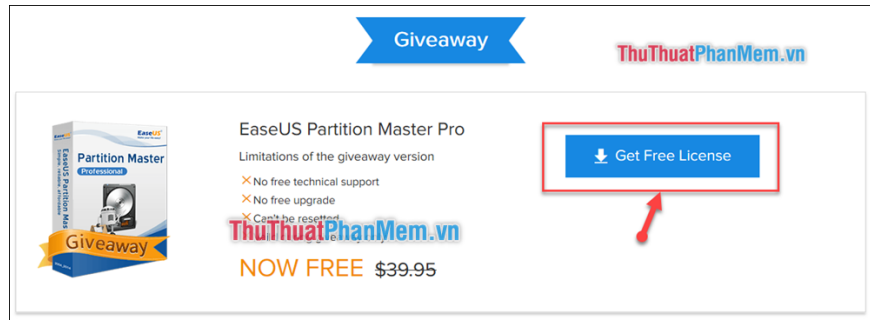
Giveaway

ThuThuatPhanMem.vn

EaseUS
Partition Master
Professional
EaseUS Partition Master
Giveaway

EaseUS Partition Master Pro

Limitations of the giveaway version

✕ No free technical support
✕ No free upgrade
✕ Can't be resetted
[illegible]

ThuThuatPhanMem.vn

NOW FREE $39.95

Get Free License